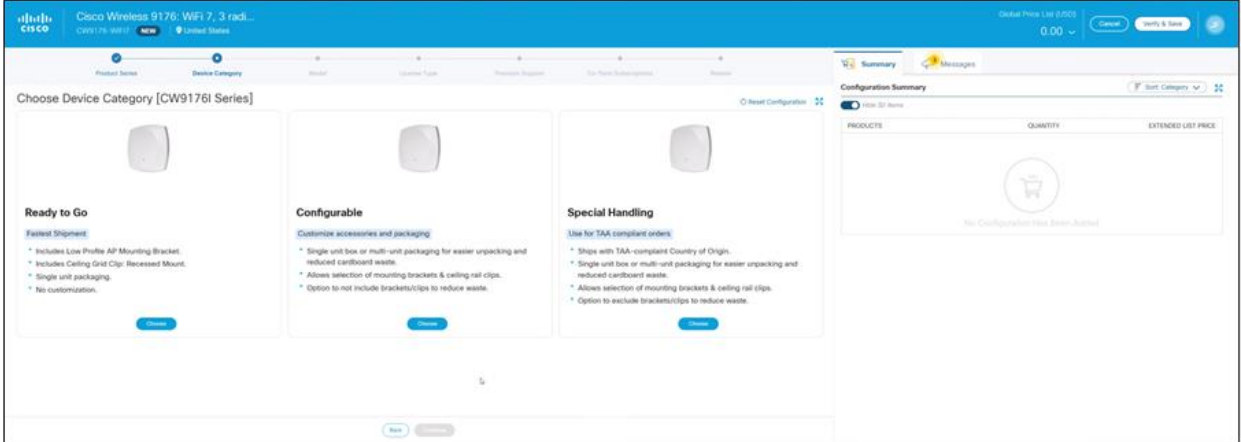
cisco

Cisco Wireless 9176: WiFi 7, 3 radi...

CW9176-WIFI7 NEW | United States

Global Price List (USD)

0.00

Cancel

Verify & Save

Product Series

Device Category

Model

License Type

Premium Support

On Time Subscription

Review

Choose Device Category [CW9176I Series]

Reset Configuration

Ready to Go

Fastest Shipment

* Includes Low Profile AP Mounting Bracket.
* Includes Ceiling Grid Clip: Recessed Mount.
* Single unit packaging.
* No customization.

Choose

Configurable

Customize accessories and packaging

* Single unit box or multi-unit packaging for easier unpacking and reduced cardboard waste.
* Allows selection of mounting brackets & ceiling rail clips.
* Option to not include brackets/clips to reduce waste.

Choose

Special Handling

Use for TAA compliant orders

* Ships with TAA-compliant Country of Origin.
* Single unit box or multi-unit packaging for easier unpacking and reduced cardboard waste.
* Allows selection of mounting brackets & ceiling rail clips.
* Option to exclude brackets/clips to reduce waste.

Choose

Back

Continue

Summary

Messages

Configuration Summary

Sort: Category

Hide $0 items

PRODUCTS

QUANTITY

EXTENDED LIST PRICE

No Configuration Has Been Added